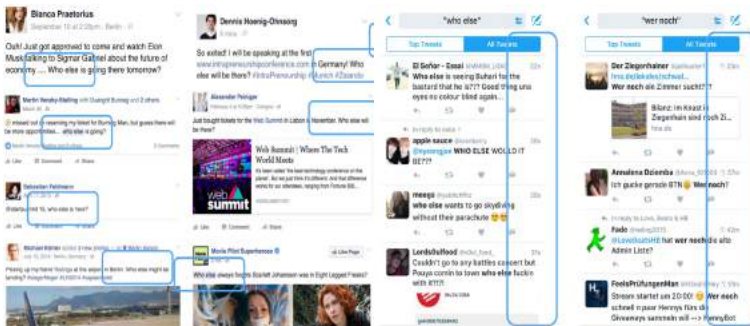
Bianca Praetorius
September 15 at 2:29pm · Berlin

Ooh! Just got approved to come and watch Elon Musk talking to Sigmar Gabriel about the future of economy .... Who else is going there tomorrow?

Martin Nesky-Watling with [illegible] and 2 others

I missed out on reserving my ticket for Burning Man, but guess there will be more opportunities... who else is going?

Like · Comment · Share

Sebastian Feldmann

Guten morgen! hi, who else is here?

Like · Comment

Michael Kinler

Picking up my friend Rodrigo at the airport in Berlin. Who else might be landing?

Dennis Hoenig-Ohnsorg

So excited! I will be speaking at the first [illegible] in Germany! Who else will be there? #IntraPreneurship #Munich #Zalando
www.intrapreneurshipconference.com

Alexander Pelinger

Just bought tickets for the Web Summit in Lisbon in November. Who else will be there?

Web Summit | Where The Tech World Meets

web summit

Movie Pilot Superheroes
Like Page

Who else always thinks Scarlett Johansson was in Eight Legged Freaks?

"who else"

Top Tweets | All Tweets

El Señor - Essai
Who else is seeing Buhari for the bastard that he is!?? Good thing uno eyes no colour blind again...

apple sauce
WHO ELSE WOULD IT BE??

meeqs
who else wants to go skydiving without their parachute 😊😊

Lordsdfsfood
Couldn't go to any battles concert but Pouya comin to town who else fuckin with it??!!

"wer noch"

Top Tweets | All Tweets

Der Ziegenhainer
Wer noch ein Zimmer sucht??

Bilanz: Im Knast in Ziegenhain sind noch Zi...

Annalena Dziemba
Ich gucke gerade BTN 😊 Wer noch?

Fodo
hat wer noch die alten Admin Liste?

FeelsPrüfungenMan
Stream startet um 20:00! 😊 Wer noch schaut heute ab 8 Giveaways sammeln will --> PennyBot